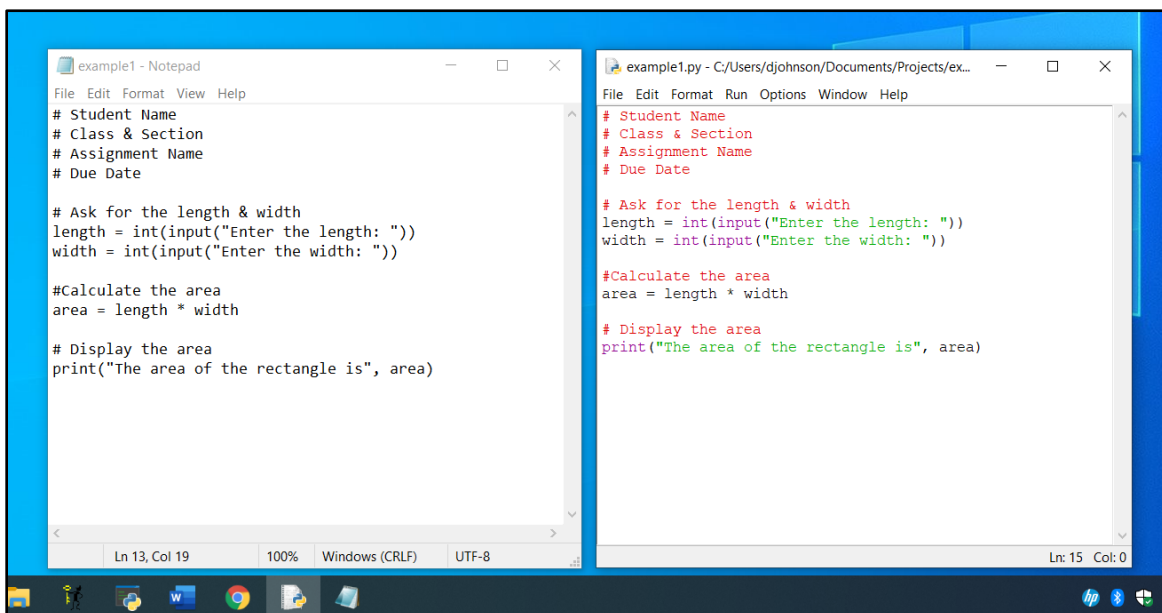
example1 - Notepad

File Edit Format View Help

# Student Name
# Class & Section
# Assignment Name
# Due Date

# Ask for the length & width
length = int(input("Enter the length: "))
width = int(input("Enter the width: "))

#Calculate the area
area = length * width

# Display the area
print("The area of the rectangle is", area)

Ln 13, Col 19 | 100% | Windows (CRLF) | UTF-8

example1.py - C:/Users/djohnson/Documents/Projects/ex...

File Edit Format Run Options Window Help

# Student Name
# Class & Section
# Assignment Name
# Due Date

# Ask for the length & width
length = int(input("Enter the length: "))
width = int(input("Enter the width: "))

#Calculate the area
area = length * width

# Display the area
print("The area of the rectangle is", area)

Ln: 15 Col: 0